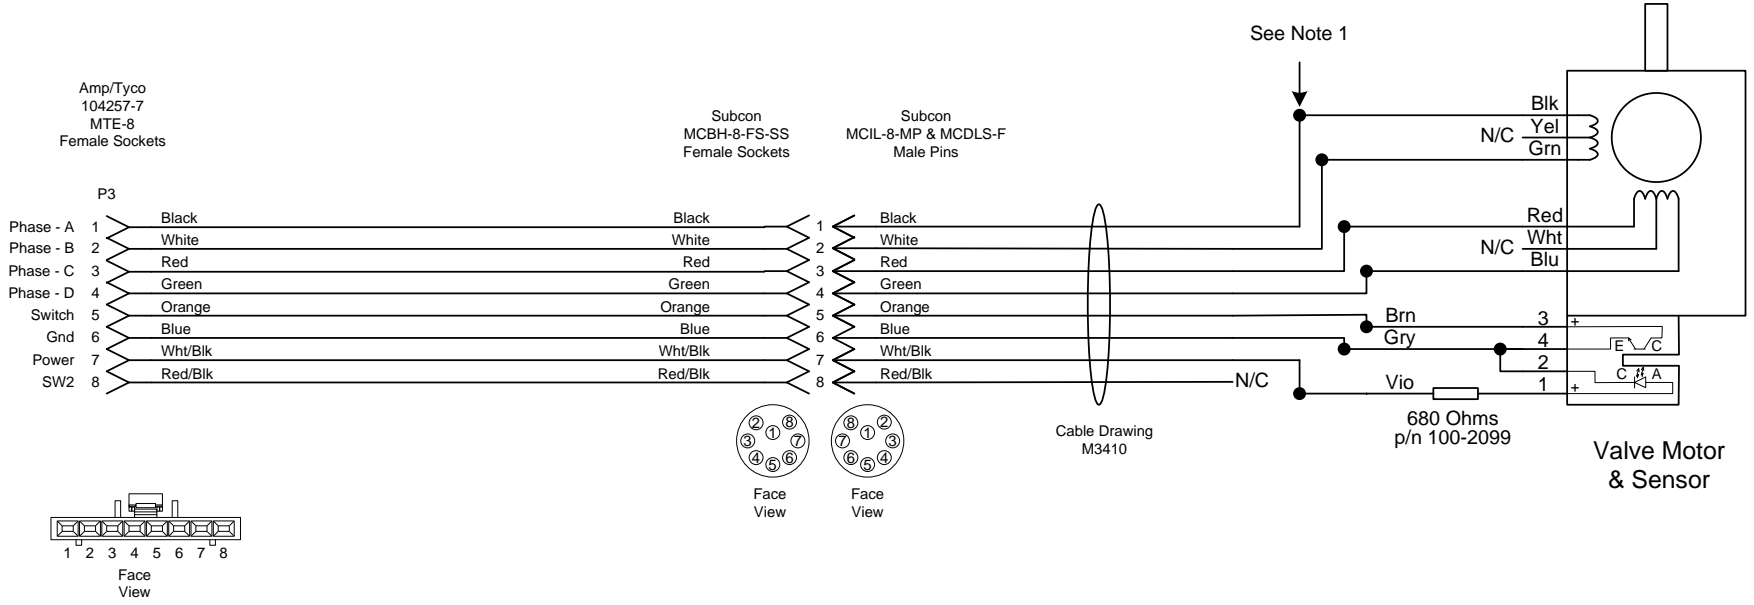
See Note 1

Amp/Tyco
104257-7
MTE-8
Female Sockets

Subcon
MCBH-8-FS-SS
Female Sockets

Subcon
MCIL-8-MP & MCDLS-F
Male Pins

P3

| | | | | | | |
|---|---|---|---|---|---|---|
| Phase - A | 1 | Black | Black | 1 | Black | |
| Phase - B | 2 | White | White | 2 | White | |
| Phase - C | 3 | Red | Red | 3 | Red | |
| Phase - D | 4 | Green | Green | 4 | Green | |
| Switch | 5 | Orange | Orange | 5 | Orange | |
| Gnd | 6 | Blue | Blue | 6 | Blue | |
| Power | 7 | Wht/Blk | Wht/Blk | 7 | Wht/Blk | |
| SW2 | 8 | Red/Blk | Red/Blk | 8 | Red/Blk | N/C |

Blk
N/C Yel
Grn
Red
N/C Wht
Blu
Brn
Gry
Vio
3
4
2
1
+
E C
C A
+

680 Ohms
p/n 100-2099

Cable Drawing
M3410

Valve Motor
& Sensor

② ⑧
③ ① ⑦
④ ⑤ ⑥
Face
View

⑧ ②
⑦ ① ③
⑥ ⑤ ④
Face
View

1 2 3 4 5 6 7 8
Face
View